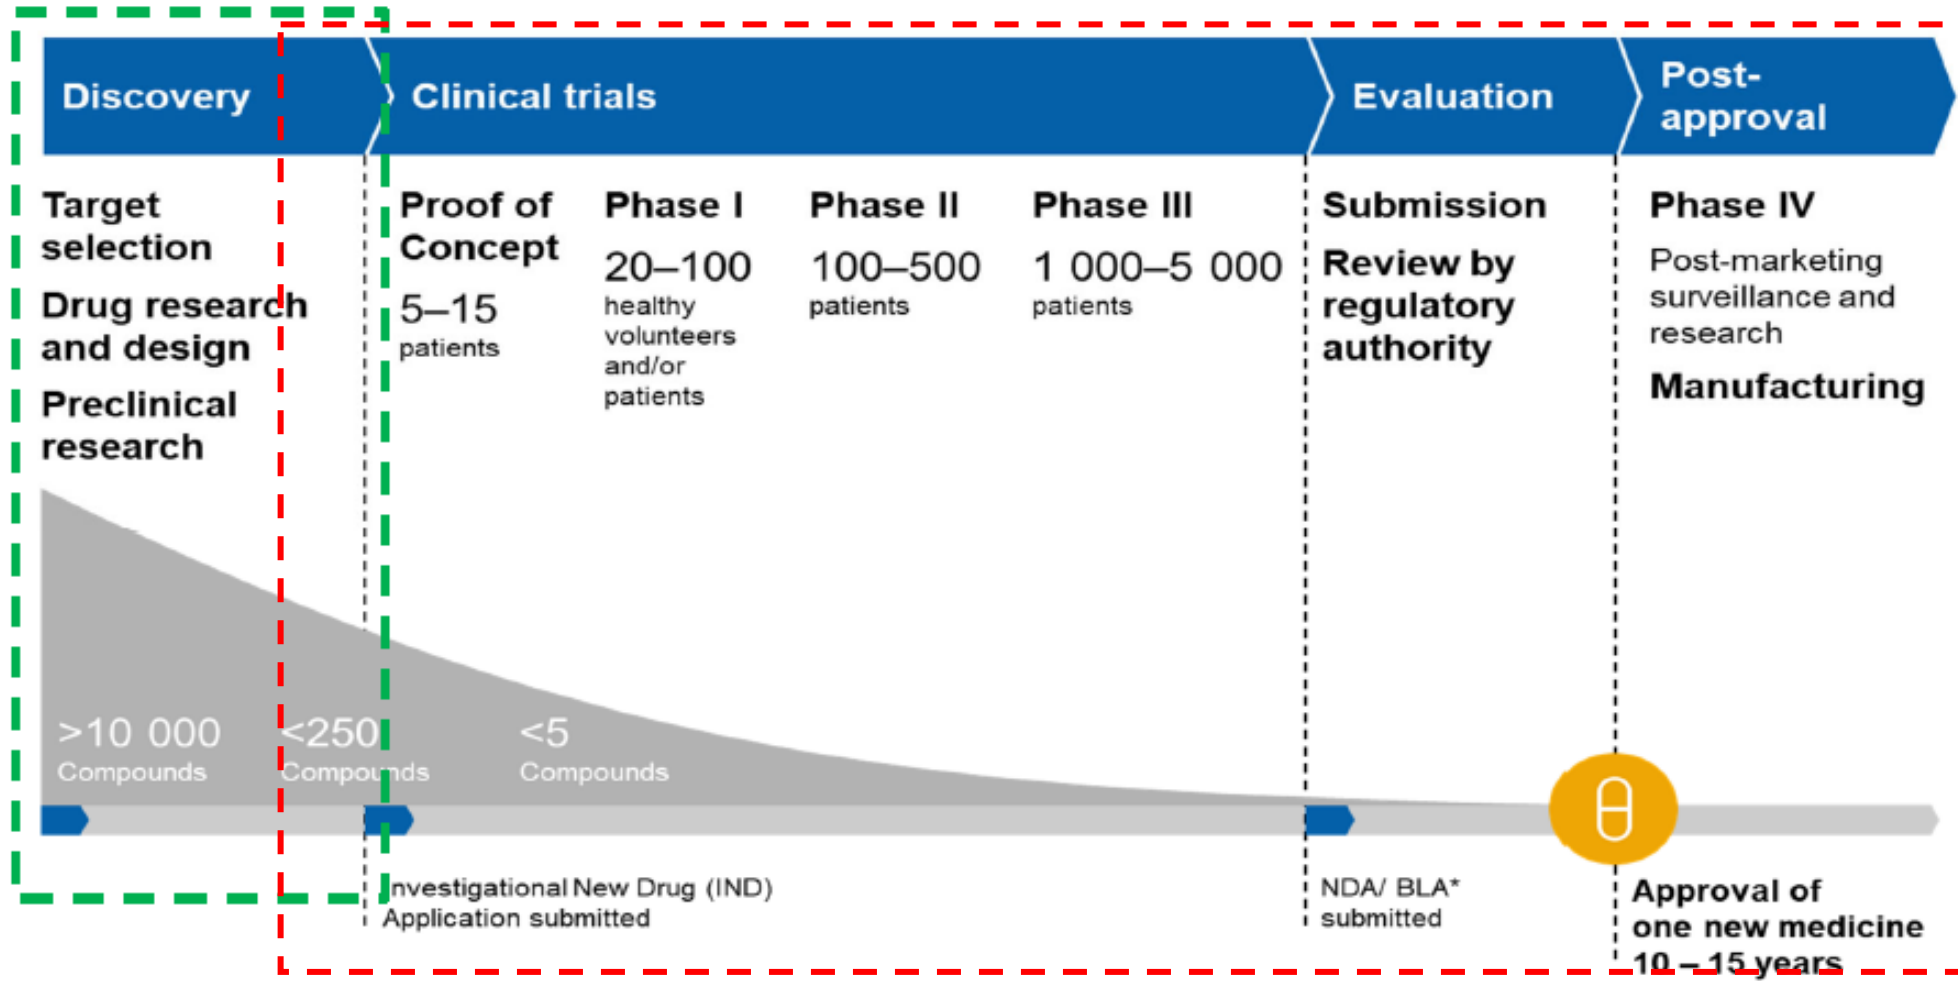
Discovery

Clinical trials

Evaluation

Post-approval

Target selection

Drug research and design

Preclinical research

Proof of Concept

5–15 patients

Phase I

20–100 healthy volunteers and/or patients

Phase II

100–500 patients

Phase III

1 000–5 000 patients

Submission

Review by regulatory authority

Phase IV

Post-marketing surveillance and research

Manufacturing

>10 000 Compounds

<250 Compounds

<5 Compounds

Investigational New Drug (IND) Application submitted

NDA/ BLA* submitted

Approval of one new medicine 10 – 15 years